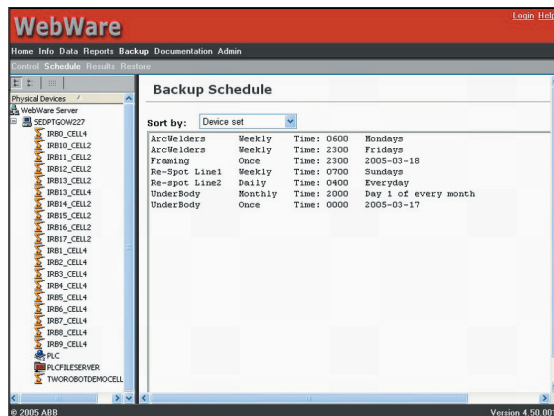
WebWare

Login Hel

Home Info Data Reports Backup Documentation Admin

Control Schedule Results Restore

Physical Devices

WebWare Server

SEDPTGOW227

IRB0_CELL4

IRB10_CELL2

IRB11_CELL2

IRB12_CELL2

IRB13_CELL2

IRB13_CELL4

IRB14_CELL2

IRB15_CELL2

IRB16_CELL2

IRB17_CELL2

IRB1_CELL4

IRB2_CELL4

IRB3_CELL4

IRB4_CELL4

IRB5_CELL4

IRB6_CELL4

IRB7_CELL4

IRB8_CELL4

IRB9_CELL4

PLC

PLCFILESERVER

TWOROBOTDEMOCELL

Backup Schedule

Sort by: Device set

| | | | |
|---|---|---|---|
| ArcWelders | Weekly | Time: 0600 | Mondays |
| ArcWelders | Weekly | Time: 2300 | Fridays |
| Framing | Once | Time: 2300 | 2005-03-18 |
| Re-Spot Line1 | Weekly | Time: 0700 | Sundays |
| Re-spot Line2 | Daily | Time: 0400 | Everyday |
| UnderBody | Monthly | Time: 2000 | Day 1 of every month |
| UnderBody | Once | Time: 0000 | 2005-03-17 |

© 2005 ABB

Version 4.50.00